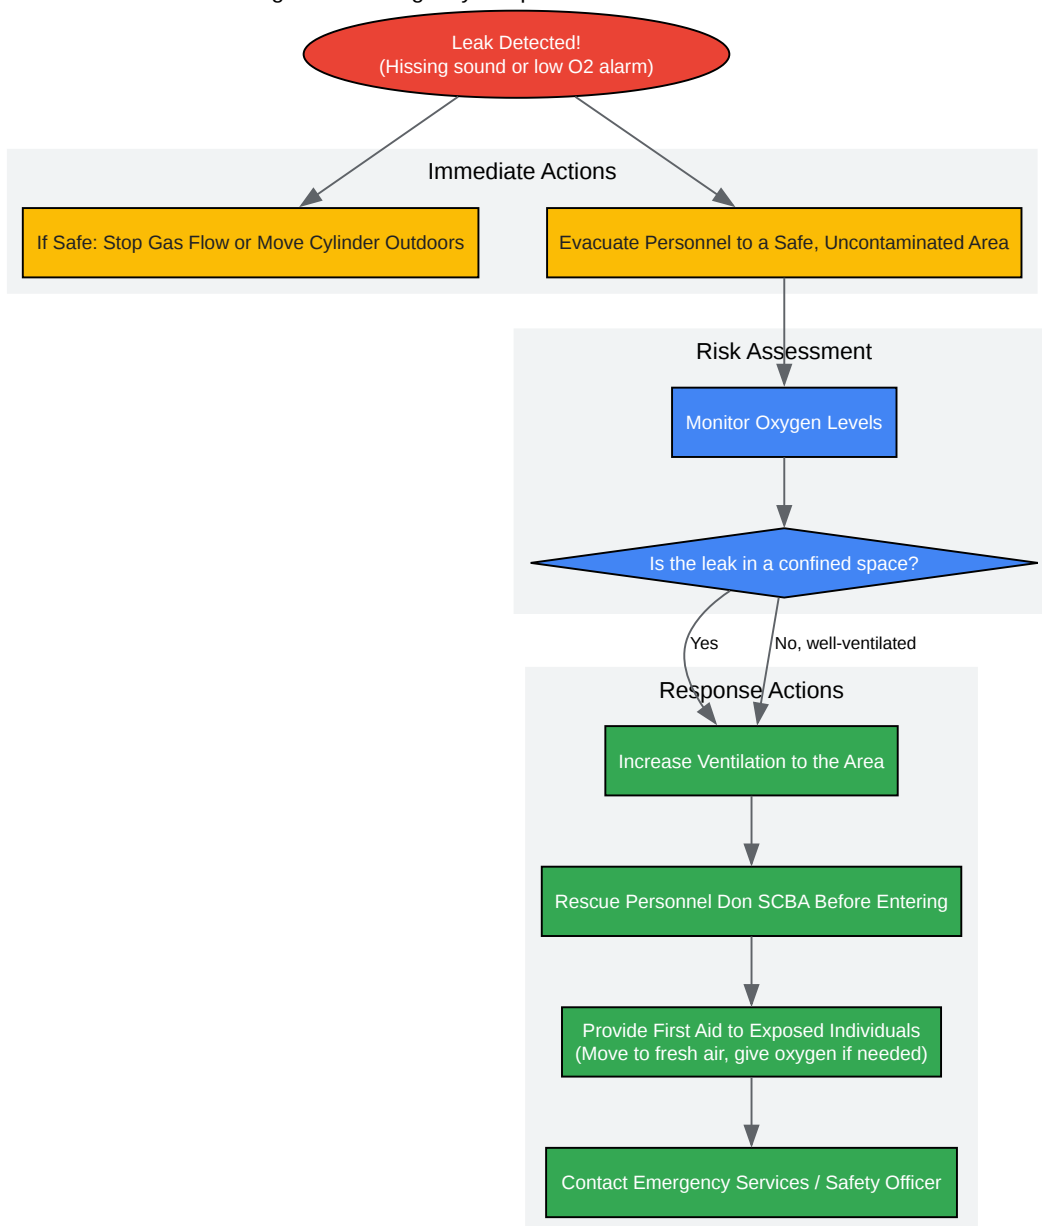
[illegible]

Leak Detected!
(Hissing sound or low O2 alarm)

Immediate Actions

If Safe: Stop Gas Flow or Move Cylinder Outdoors

Evacuate Personnel to a Safe, Uncontaminated Area

Risk Assessment

Monitor Oxygen Levels

Is the leak in a confined space?

Yes

No, well-ventilated

Response Actions

Increase Ventilation to the Area

Rescue Personnel Don SCBA Before Entering

Provide First Aid to Exposed Individuals
(Move to fresh air, give oxygen if needed)

Contact Emergency Services / Safety Officer